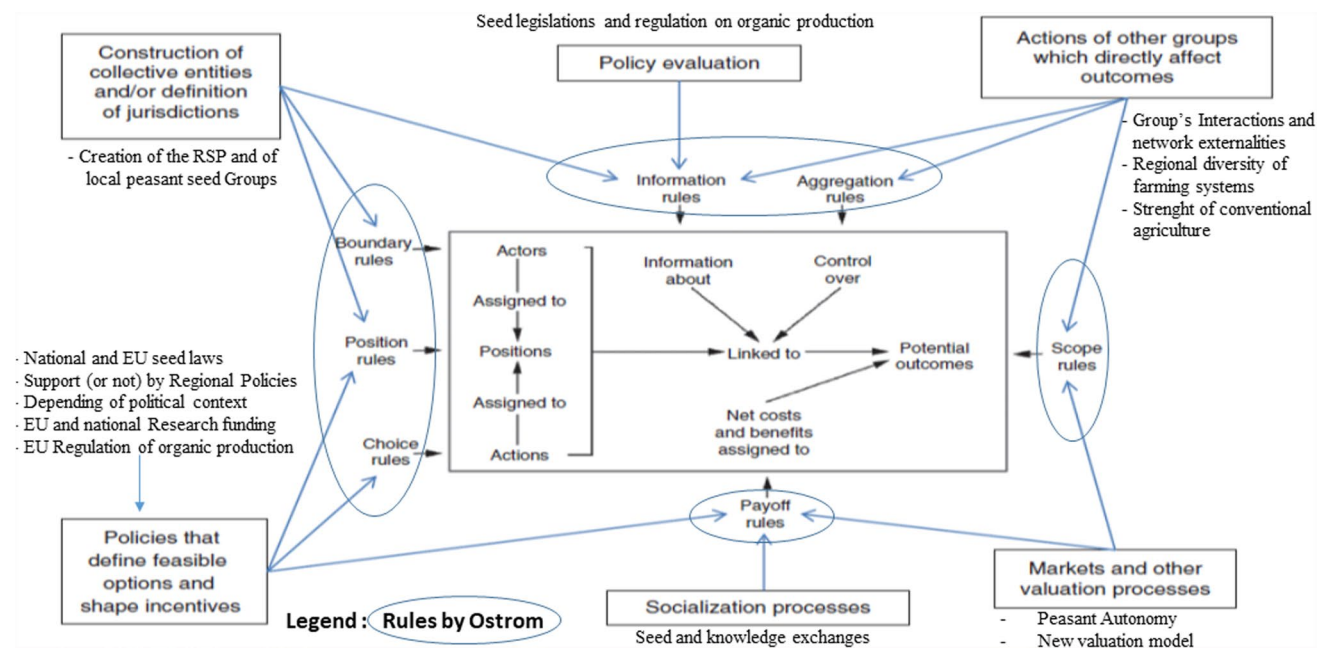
Seed legislations and regulation on organic production

Construction of collective entities and/or definition of jurisdictions

- Creation of the RSP and of local peasant seed Groups

Policy evaluation

Actions of other groups which directly affect outcomes

- Group's Interactions and network externalities
- Regional diversity of farming systems
- Strenght of conventional agriculture

Information rules

Aggregation rules

Boundary rules

Position rules

Choice rules

Actors

Assigned to

Positions

Assigned to

Actions

Information about

Control over

Linked to

Potential outcomes

Net costs and benefits assigned to

Scope rules

- National and EU seed laws
- Support (or not) by Regional Policies
- Depending of political context
- EU and national Research funding
- EU Regulation of organic production

Payoff rules

Policies that define feasible options and shape incentives

Legend : Rules by Ostrom

Socialization processes

Seed and knowledge exchanges

Markets and other valuation processes

- Peasant Autonomy
- New valuation model